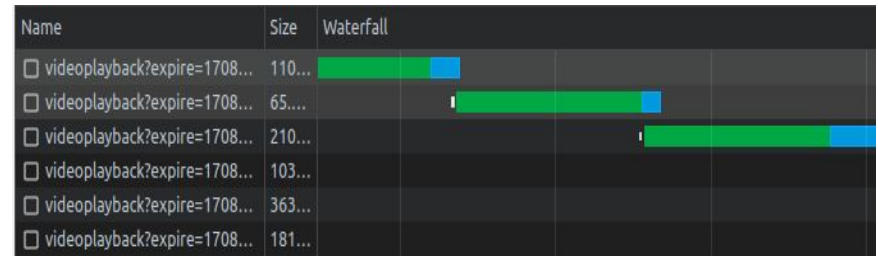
| Name | Size | Waterfall |
|---|---|---|
| videoplayback?expire=1708... | 110... | |
| videoplayback?expire=1708... | 65.... | |
| videoplayback?expire=1708... | 210... | |
| videoplayback?expire=1708... | 103... | |
| videoplayback?expire=1708... | 363... | |
| videoplayback?expire=1708... | 181... | |